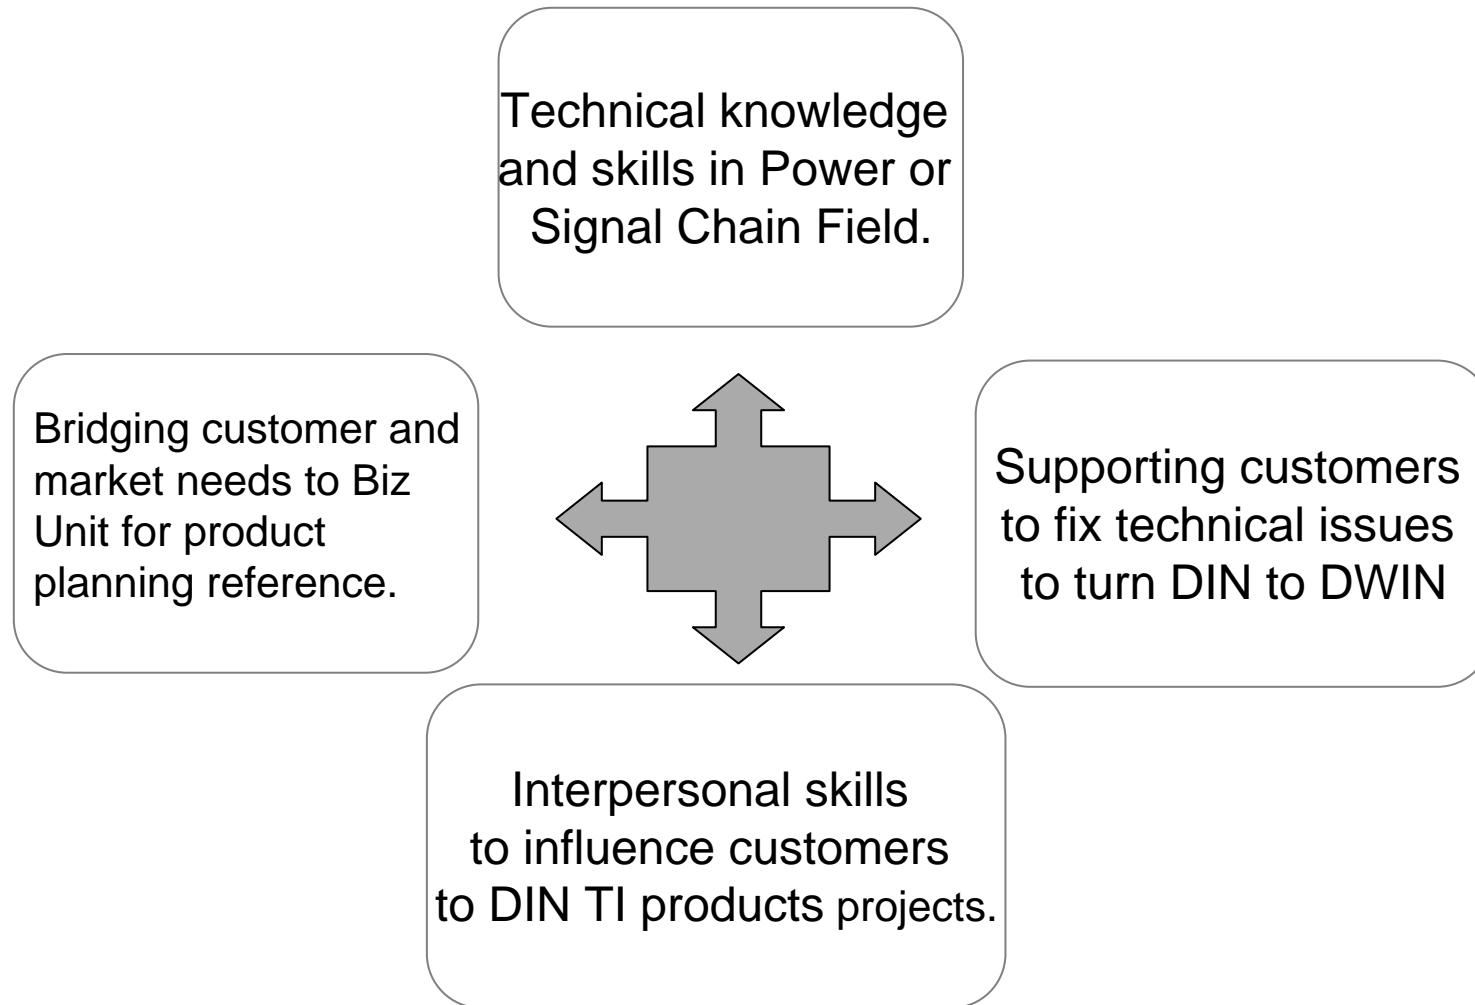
Technical knowledge and skills in Power or Signal Chain Field.

Bridging customer and market needs to Biz Unit for product planning reference.

Supporting customers to fix technical issues to turn DIN to DWIN

Interpersonal skills to influence customers to DIN TI products projects.